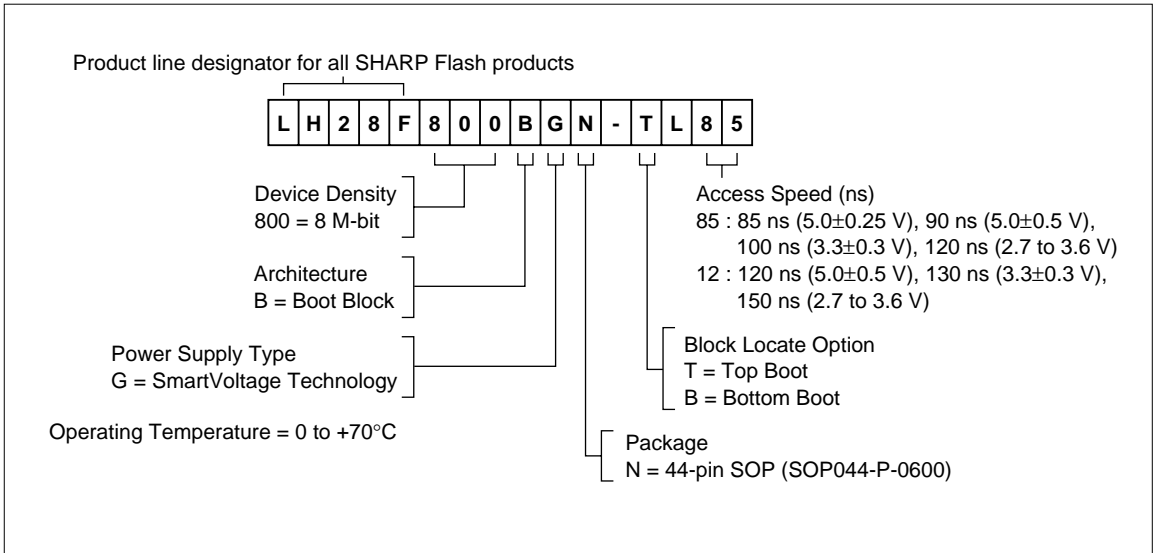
Product line designator for all SHARP Flash products

| L | H | 2 | 8 | F | 8 | 0 | 0 | B | G | N | - | T | L | 8 | 5 |
|---|---|---|---|---|---|---|---|---|---|---|---|---|---|---|---|

Device Density
800 = 8 M-bit

Architecture
B = Boot Block

Power Supply Type
G = SmartVoltage Technology

Operating Temperature = 0 to +70°C

Access Speed (ns)
85 : 85 ns (5.0±0.25 V), 90 ns (5.0±0.5 V), 100 ns (3.3±0.3 V), 120 ns (2.7 to 3.6 V)
12 : 120 ns (5.0±0.5 V), 130 ns (3.3±0.3 V), 150 ns (2.7 to 3.6 V)

Block Locate Option
T = Top Boot
B = Bottom Boot

Package
N = 44-pin SOP (SOP044-P-0600)